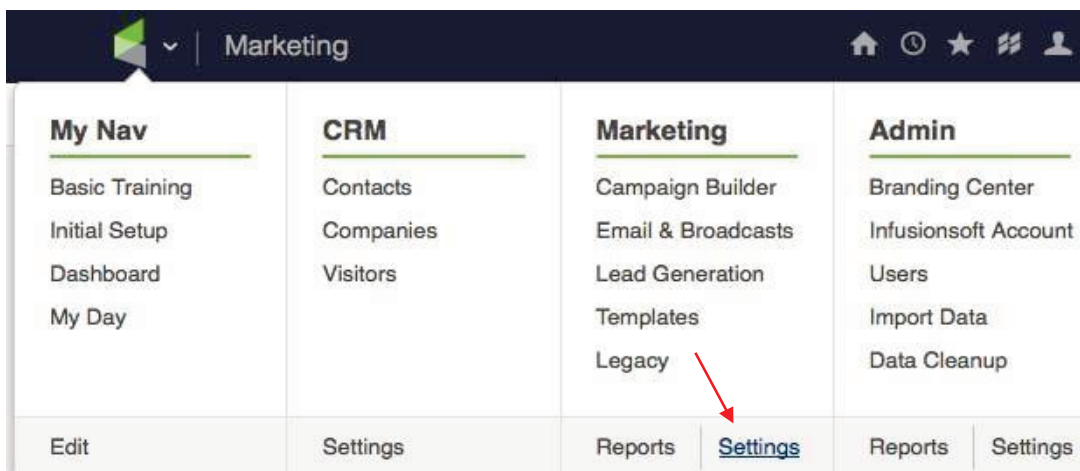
Marketing

My Nav
Basic Training
Initial Setup
Dashboard
My Day
Edit

CRM
Contacts
Companies
Visitors
Settings

Marketing
Campaign Builder
Email & Broadcasts
Lead Generation
Templates
Legacy
Reports
Settings

Admin
Branding Center
Infusionsoft Account
Users
Import Data
Data Cleanup
Reports
Settings